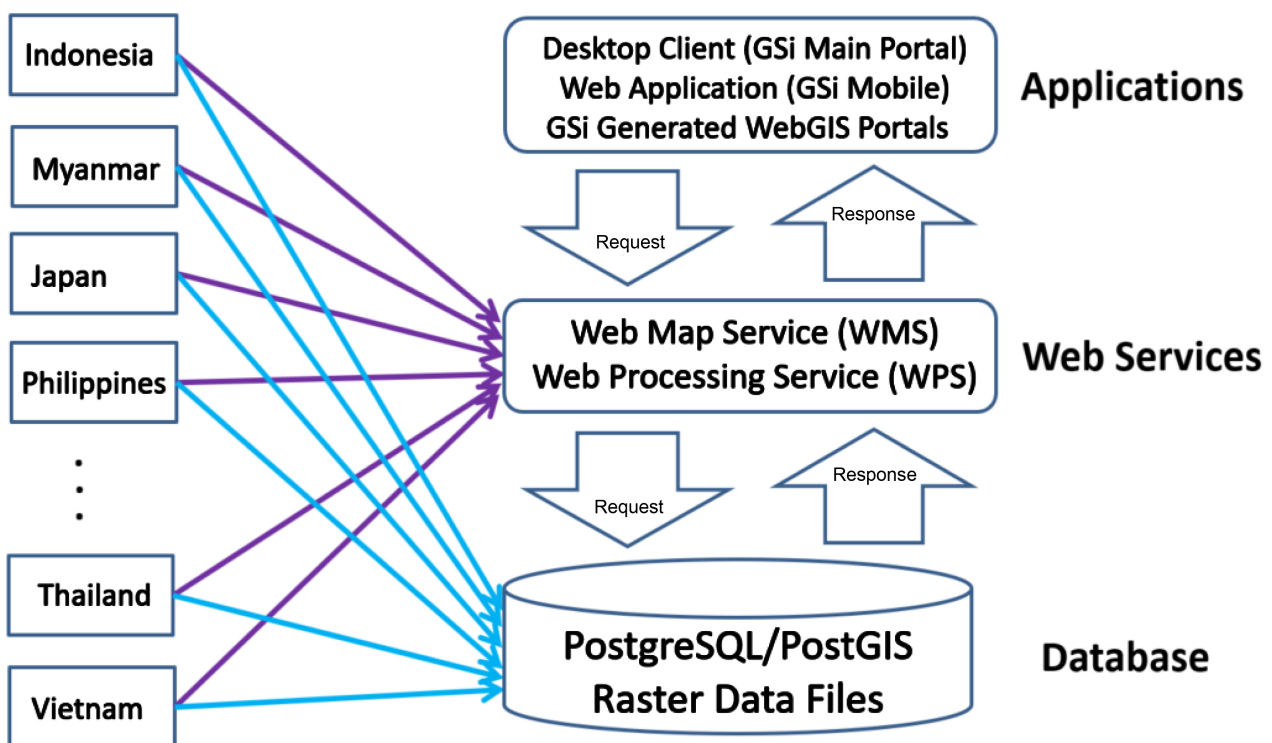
Indonesia

Myanmar

Japan

Philippines

Thailand

Vietnam

Desktop Client (GSi Main Portal)
Web Application (GSi Mobile)
GSi Generated WebGIS Portals

Applications

Request

Response

Web Map Service (WMS)
Web Processing Service (WPS)

Web Services

Request

Response

PostgreSQL/PostGIS
Raster Data Files

Database